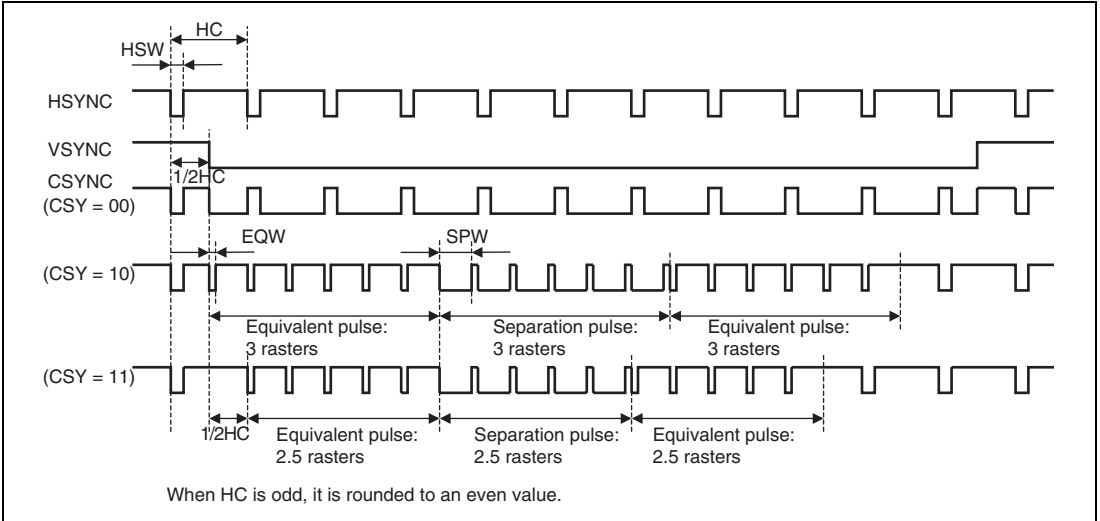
HC
HSW
HSYNC
VSYNC
1/2HC
CSYNC
(CSY = 00)
EQW
SPW
(CSY = 10)
Equivalent pulse: 3 rasters
Separation pulse: 3 rasters
Equivalent pulse: 3 rasters
(CSY = 11)
1/2HC
Equivalent pulse: 2.5 rasters
Separation pulse: 2.5 rasters
Equivalent pulse: 2.5 rasters

When HC is odd, it is rounded to an even value.